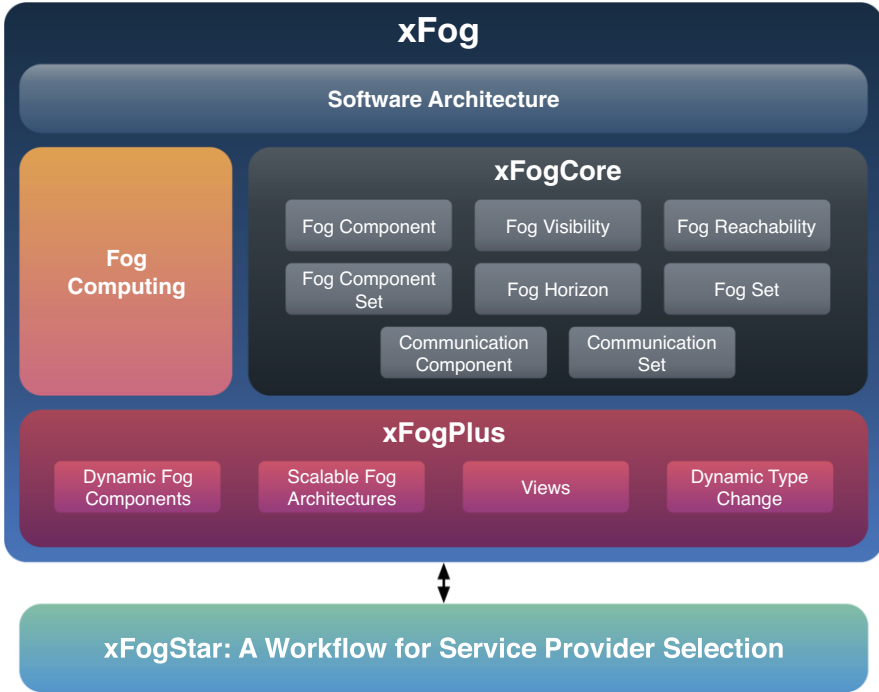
xFog

Software Architecture

Fog Computing

xFogCore

Fog Component

Fog Visibility

Fog Reachability

Fog Component Set

Fog Horizon

Fog Set

Communication Component

Communication Set

xFogPlus

Dynamic Fog Components

Scalable Fog Architectures

Views

Dynamic Type Change

xFogStar: A Workflow for Service Provider Selection